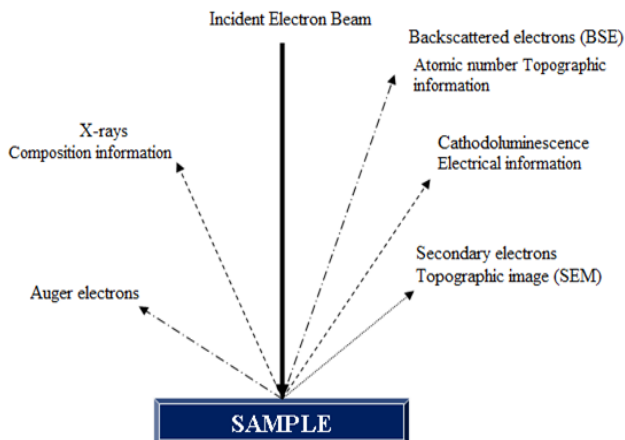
Incident Electron Beam

Backscattered electrons (BSE)
Atomic number Topographic information

X-rays
Composition information

Cathodoluminescence
Electrical information

Secondary electrons
Topographic image (SEM)

Auger electrons

SAMPLE